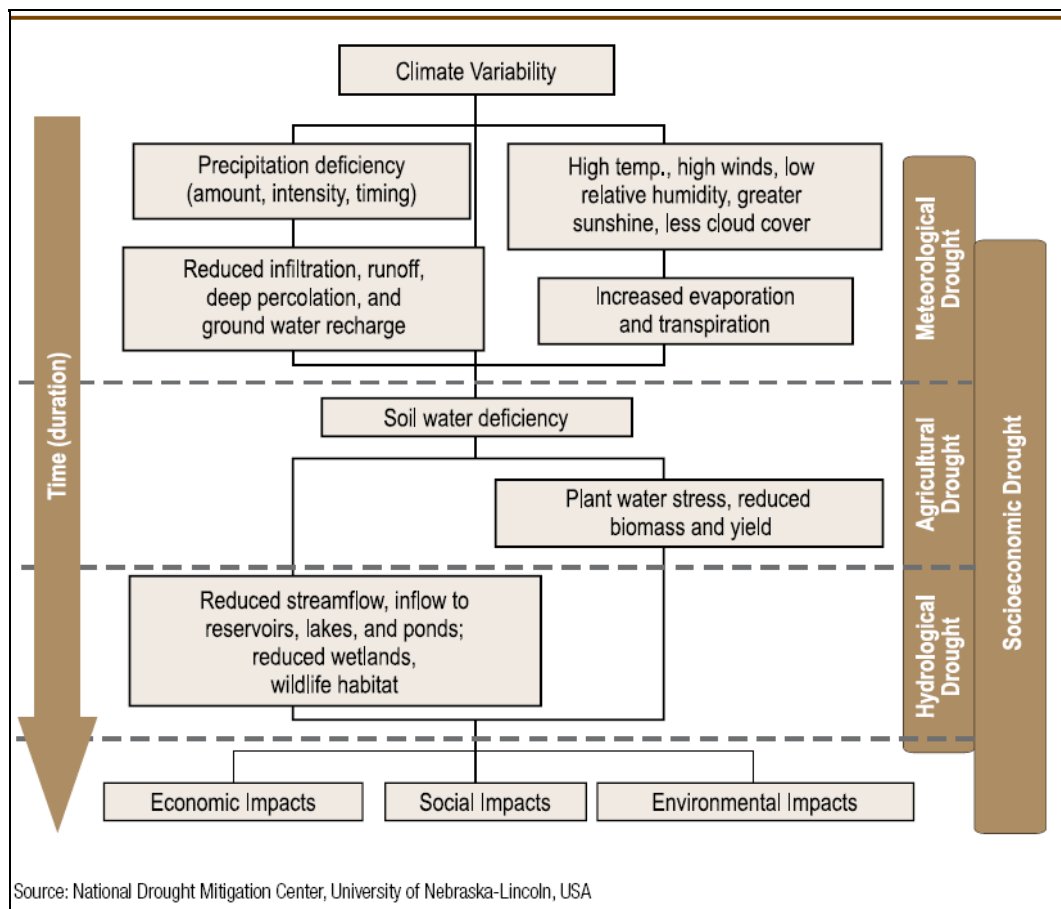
Climate Variability

Time (duration)

Precipitation deficiency (amount, intensity, timing)

High temp., high winds, low relative humidity, greater sunshine, less cloud cover

Reduced infiltration, runoff, deep percolation, and ground water recharge

Increased evaporation and transpiration

Meteorological Drought

Soil water deficiency

Plant water stress, reduced biomass and yield

Agricultural Drought

Reduced streamflow, inflow to reservoirs, lakes, and ponds; reduced wetlands, wildlife habitat

Hydrological Drought

Socioeconomic Drought

Economic Impacts

Social Impacts

Environmental Impacts

Source: National Drought Mitigation Center, University of Nebraska-Lincoln, USA